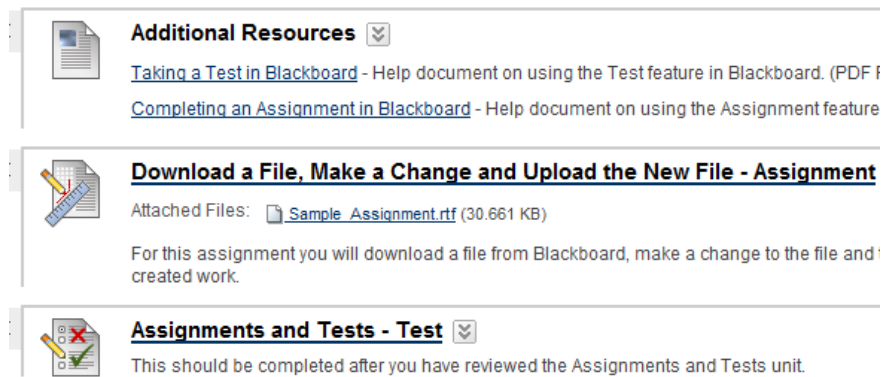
Additional Resources

Taking a Test in Blackboard - Help document on using the Test feature in Blackboard. (PDF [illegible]

Completing an Assignment in Blackboard - Help document on using the Assignment feature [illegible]

Download a File, Make a Change and Upload the New File - Assignment

Attached Files: Sample_Assignment.rtf (30.661 KB)

For this assignment you will download a file from Blackboard, make a change to the file and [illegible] created work.

Assignments and Tests - Test

This should be completed after you have reviewed the Assignments and Tests unit.